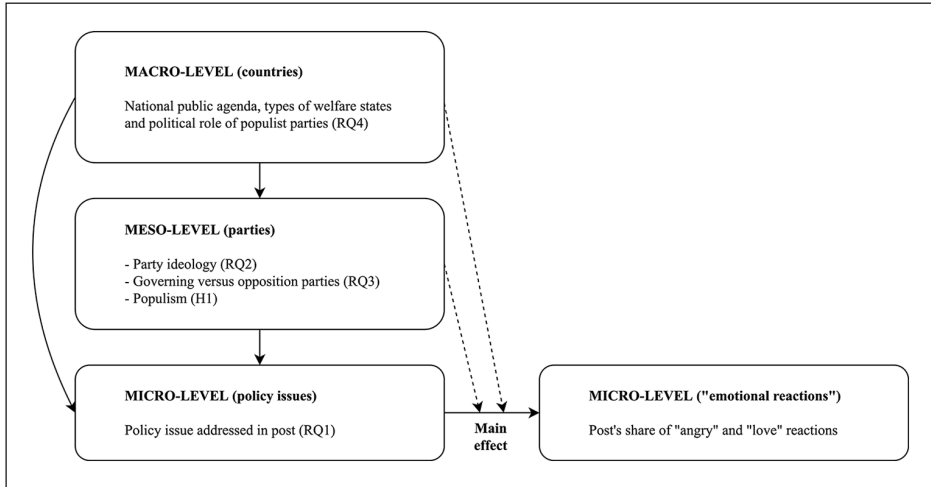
MACRO-LEVEL (countries)

National public agenda, types of welfare states and political role of populist parties (RQ4)

MESO-LEVEL (parties)

- Party ideology (RQ2)
- Governing versus opposition parties (RQ3)
- Populism (H1)

MICRO-LEVEL (policy issues)

Policy issue addressed in post (RQ1)

Main effect

MICRO-LEVEL ("emotional reactions")

Post's share of "angry" and "love" reactions